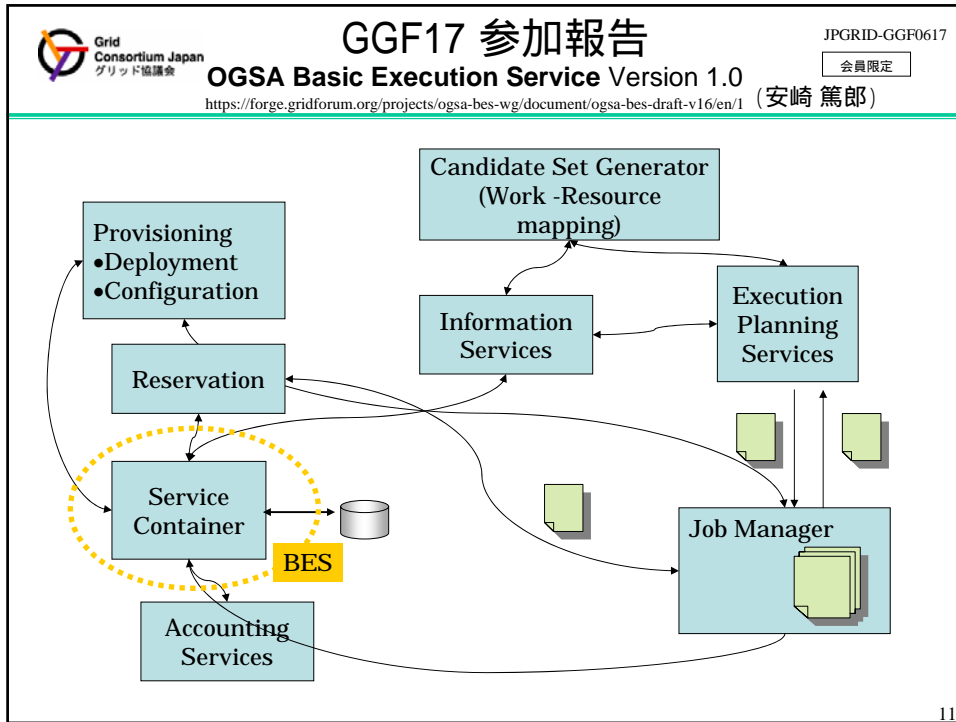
Grid Consortium Japan
グリッド協議会

GGF17 参加報告

JPGRID-GGF0617

会員限定

OGSA Basic Execution Service Version 1.0

https://forge.gridforum.org/projects/ogsa-bes-wg/document/ogsa-bes-draft-v16/en/1

（安崎 篤郎）

Candidate Set Generator (Work -Resource mapping)

Provisioning
•Deployment
•Configuration

Information Services

Execution Planning Services

Reservation

Service Container

BES

Job Manager

Accounting Services

11